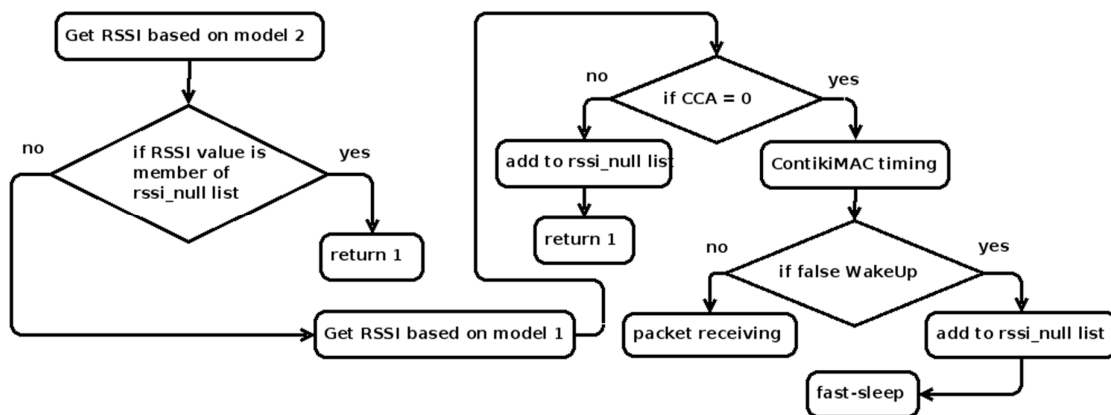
Get RSSI based on model 2

no

if RSSI value is member of rssi_null list

yes

return 1

Get RSSI based on model 1

no

if CCA = 0

yes

add to rssi_null list

return 1

ContikiMAC timing

no

if false WakeUp

yes

packet receiving

add to rssi_null list

fast-sleep